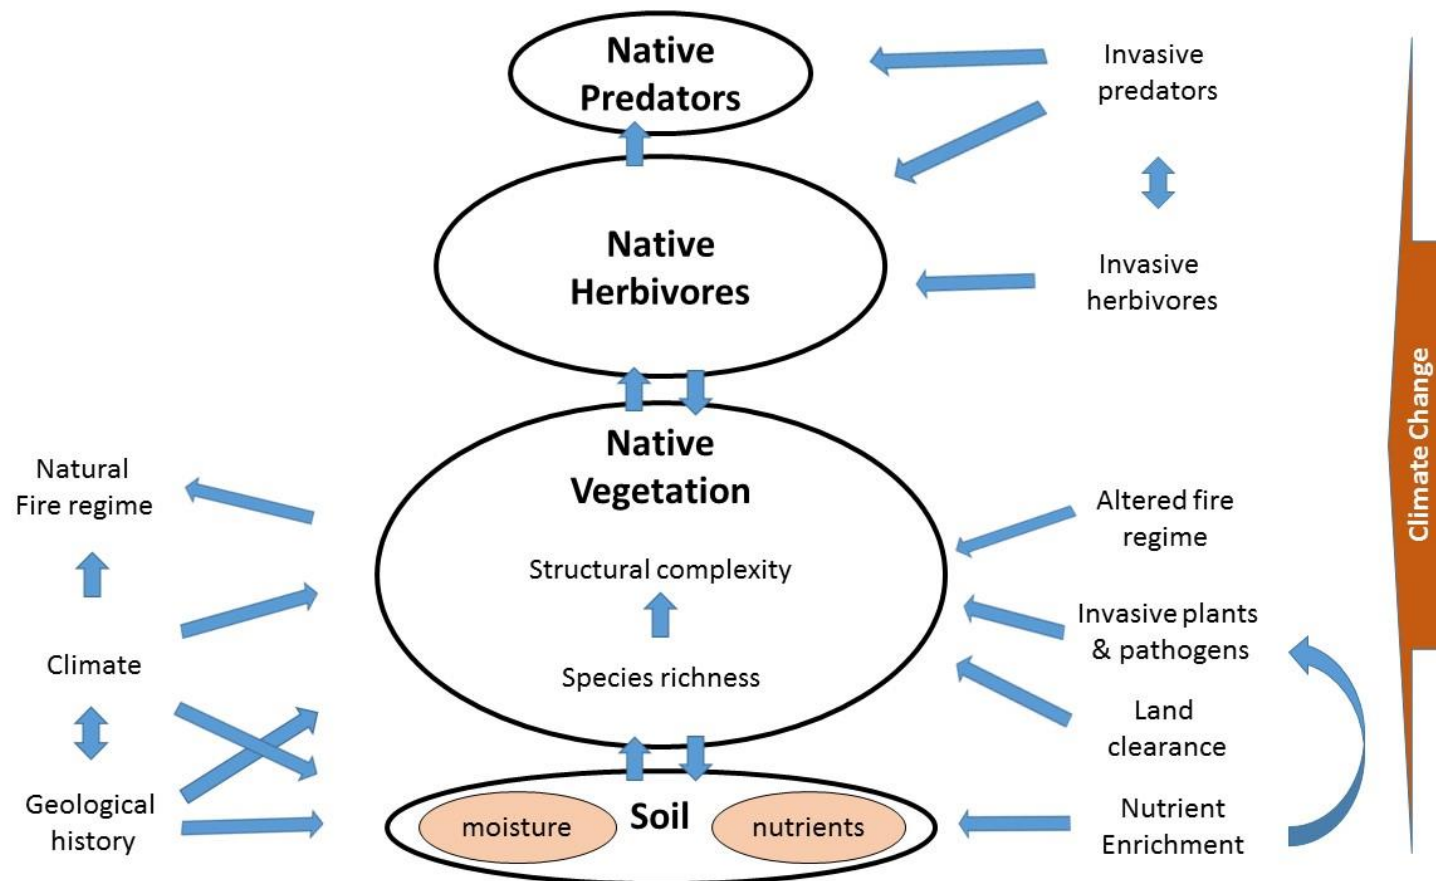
Native Predators

Invasive predators

Native Herbivores

Invasive herbivores

Native Vegetation

Structural complexity

Species richness

Natural Fire regime

Climate

Geological history

Altered fire regime

Invasive plants & pathogens

Land clearance

Nutrient Enrichment

moisture

Soil

nutrients

Climate Change